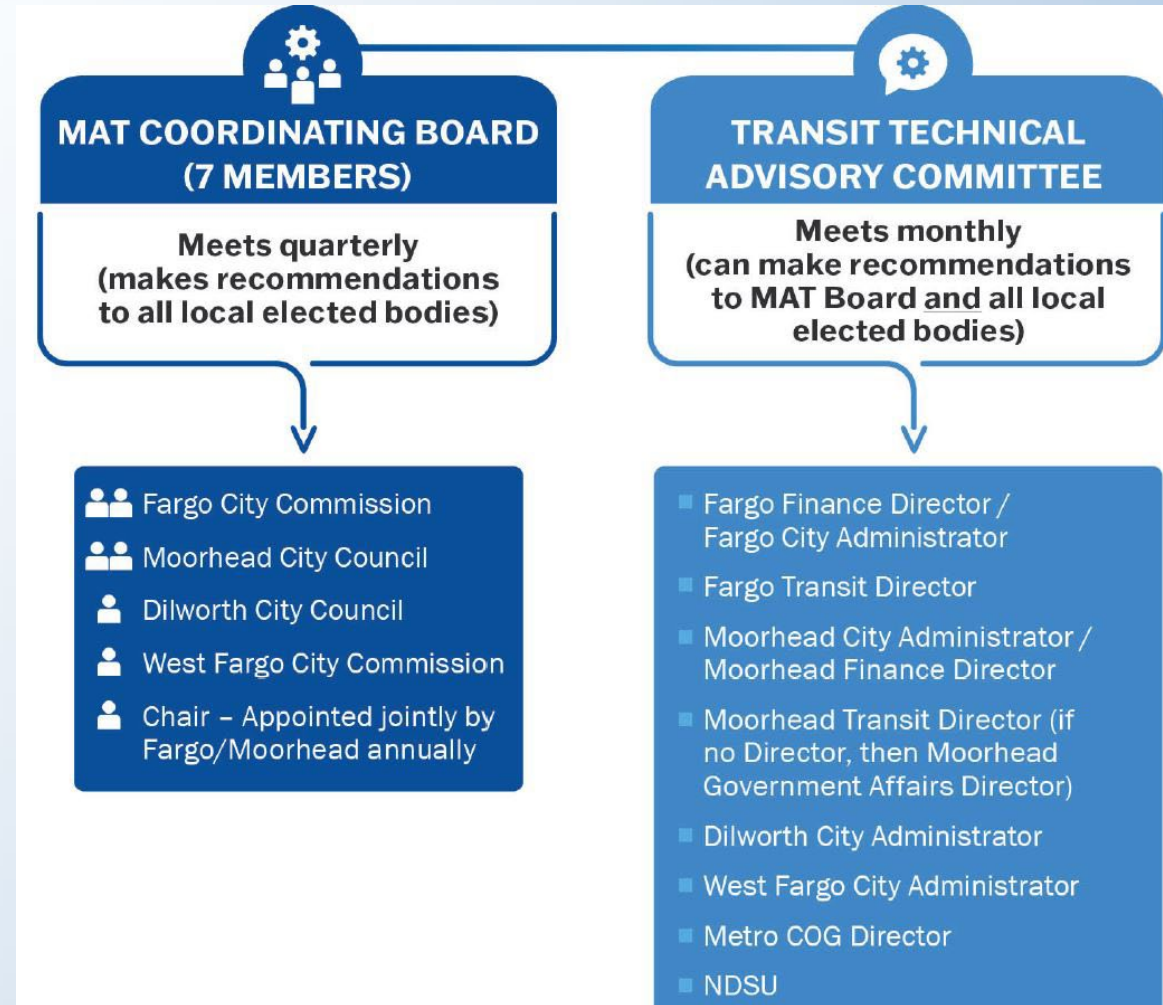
MAT COORDINATING BOARD (7 MEMBERS)

Meets quarterly (makes recommendations to all local elected bodies)

Fargo City Commission
Moorhead City Council
Dilworth City Council
West Fargo City Commission
Chair – Appointed jointly by Fargo/Moorhead annually

TRANSIT TECHNICAL ADVISORY COMMITTEE

Meets monthly (can make recommendations to MAT Board and all local elected bodies)

Fargo Finance Director / Fargo City Administrator
Fargo Transit Director
Moorhead City Administrator / Moorhead Finance Director
Moorhead Transit Director (if no Director, then Moorhead Government Affairs Director)
Dilworth City Administrator
West Fargo City Administrator
Metro COG Director
NDSU